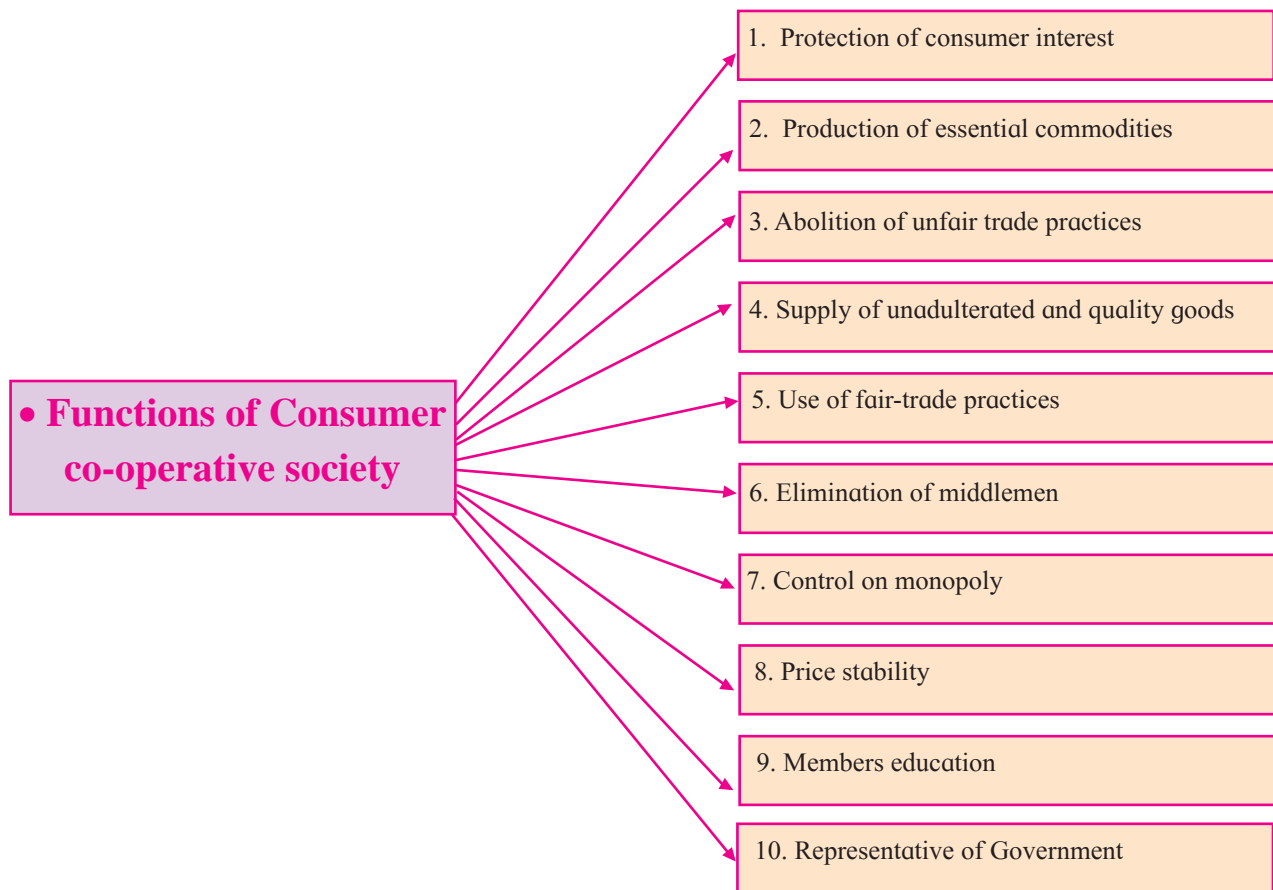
• Functions of Consumer co-operative society

1. Protection of consumer interest

2. Production of essential commodities

3. Abolition of unfair trade practices

4. Supply of unadulterated and quality goods

5. Use of fair-trade practices

6. Elimination of middlemen

7. Control on monopoly

8. Price stability

9. Members education

10. Representative of Government